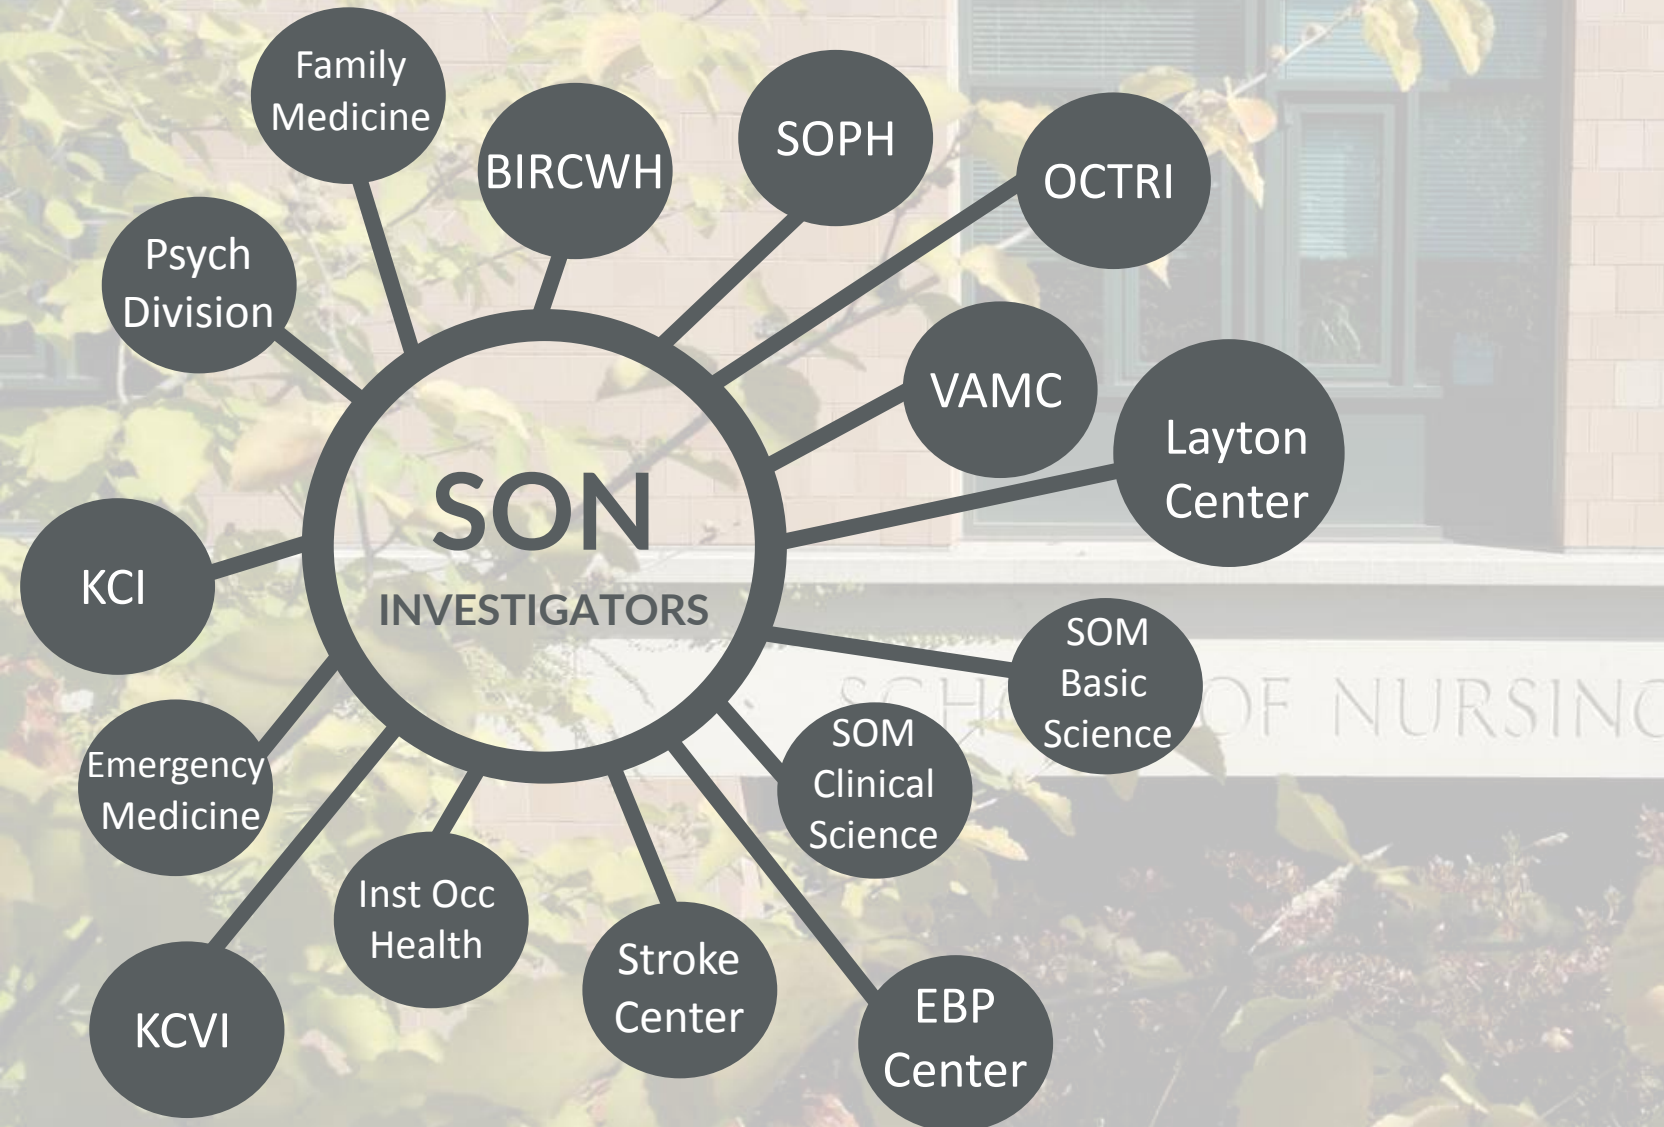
SON
INVESTIGATORS

Family Medicine

BIRCWH

SOPH

OCTRI

Psych Division

VAMC

Layton Center

KCI

SOM Basic Science

SOM Clinical Science

Emergency Medicine

Inst Occ Health

Stroke Center

EBP Center

KCVI

SCH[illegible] OF NURSIN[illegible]